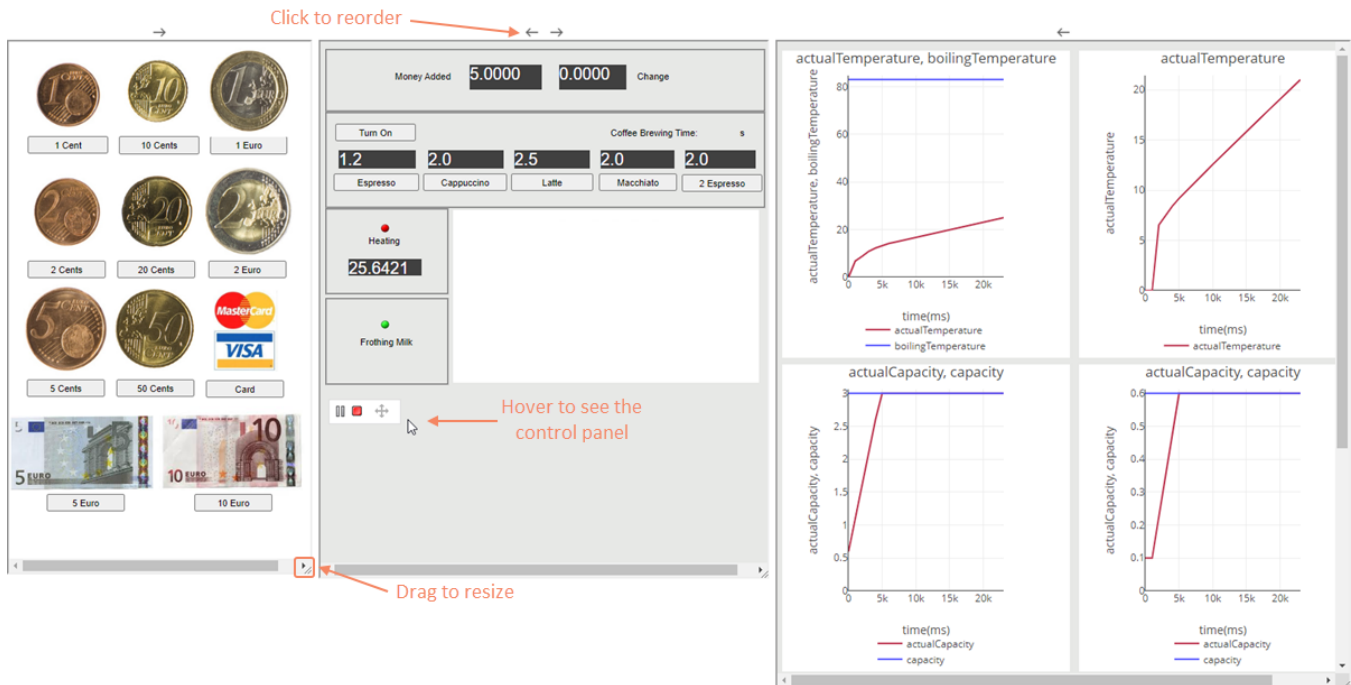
Click to reorder

→

← →

←

1 Cent
10 Cents
1 Euro
2 Cents
20 Cents
2 Euro
5 Cents
50 Cents
MasterCard
VISA
Card
5 Euro
10 Euro

Money Added 5.0000 0.0000 Change

Turn On
Coffee Brewing Time: s

| 1.2 | 2.0 | 2.5 | 2.0 | 2.0 |
|---|---|---|---|---|
| Espresso | Cappuccino | Latte | Macchiato | 2 Espresso |

Heating
25.6421

Frothing Milk

Hover to see the control panel

Drag to resize

actualTemperature, boilingTemperature
actualTemperature, boilingTemperature
80
60
40
20
0
0 5k 10k 15k 20k
time(ms)
actualTemperature
boilingTemperature

actualTemperature
actualTemperature
20
15
10
5
0
0 5k 10k 15k 20k
time(ms)
actualTemperature

actualCapacity, capacity
actualCapacity, capacity
3
2.5
2
1.5
1
0.5
0
0 5k 10k 15k 20k
time(ms)
actualCapacity
capacity

actualCapacity, capacity
actualCapacity, capacity
0.6
0.5
0.4
0.3
0.2
0.1
0
0 5k 10k 15k 20k
time(ms)
actualCapacity
capacity